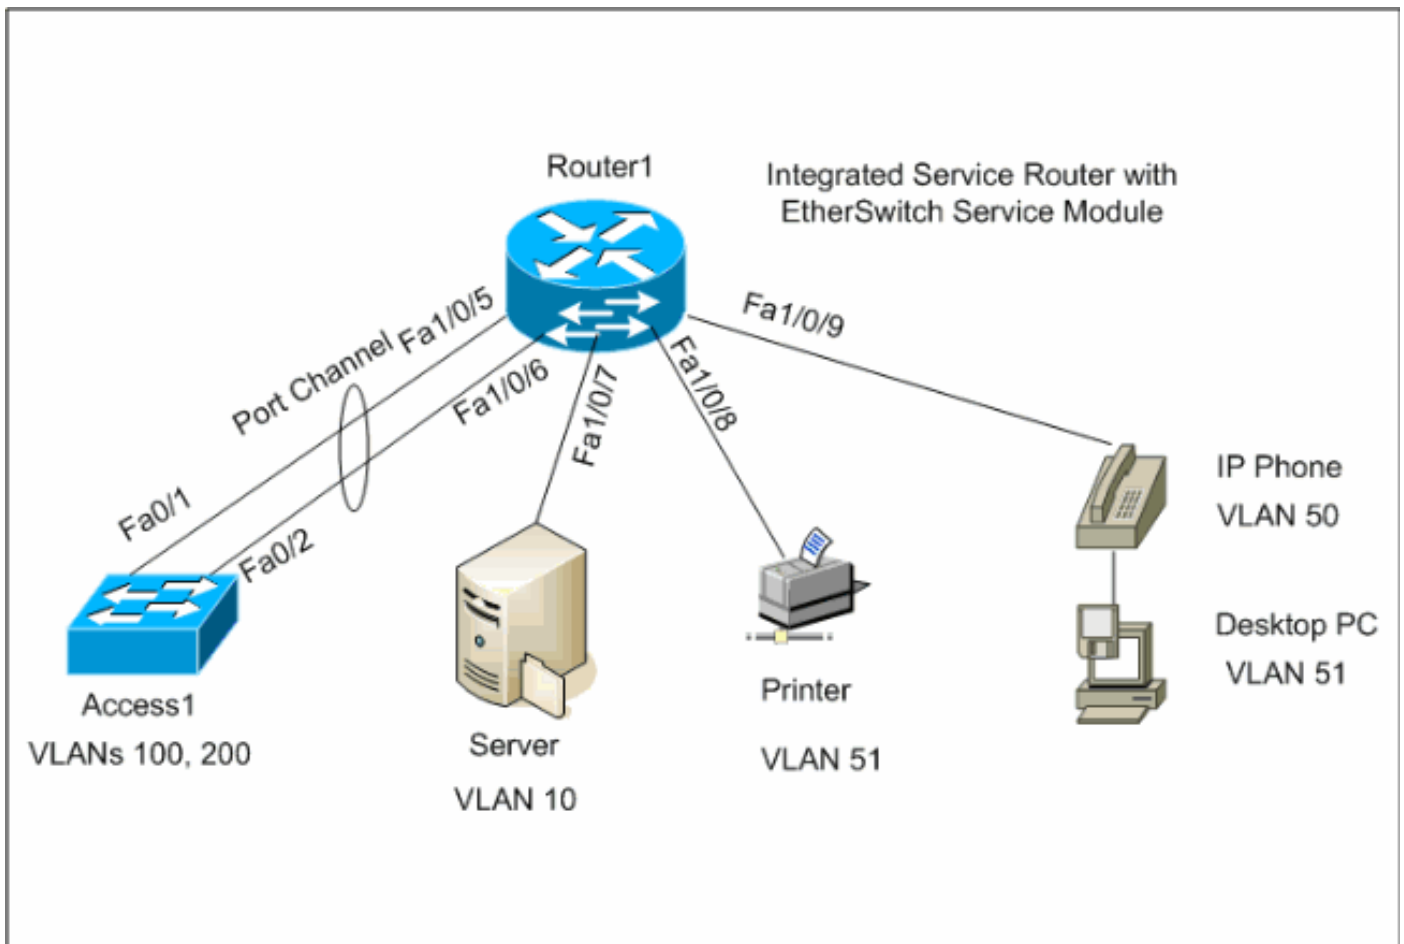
Router1

Integrated Service Router with EtherSwitch Service Module

Fa1/0/5

Port Channel

Fa1/0/6

Fa1/0/7

Fa1/0/8

Fa1/0/9

Fa0/1

Fa0/2

IP Phone

VLAN 50

Desktop PC

VLAN 51

Access1

VLANs 100, 200

Server

VLAN 10

Printer

VLAN 51